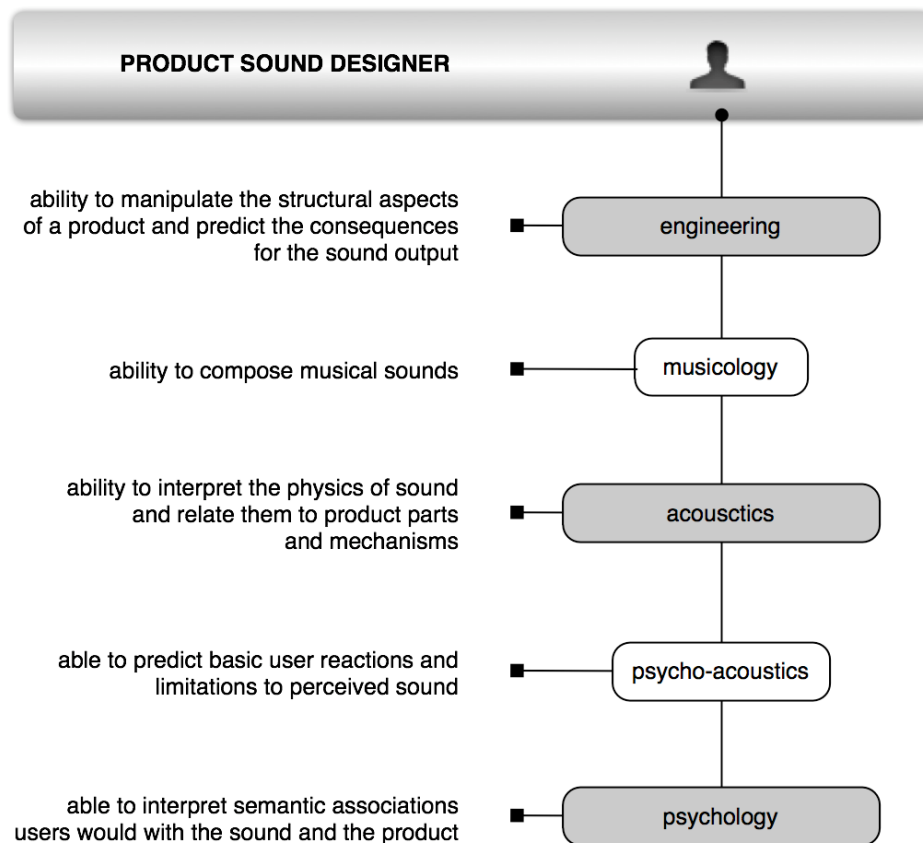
PRODUCT SOUND DESIGNER

ability to manipulate the structural aspects of a product and predict the consequences for the sound output

engineering

ability to compose musical sounds

musicology

ability to interpret the physics of sound and relate them to product parts and mechanisms

acousctics

able to predict basic user reactions and limitations to perceived sound

psycho-acoustics

able to interpret semantic associations users would with the sound and the product

psychology